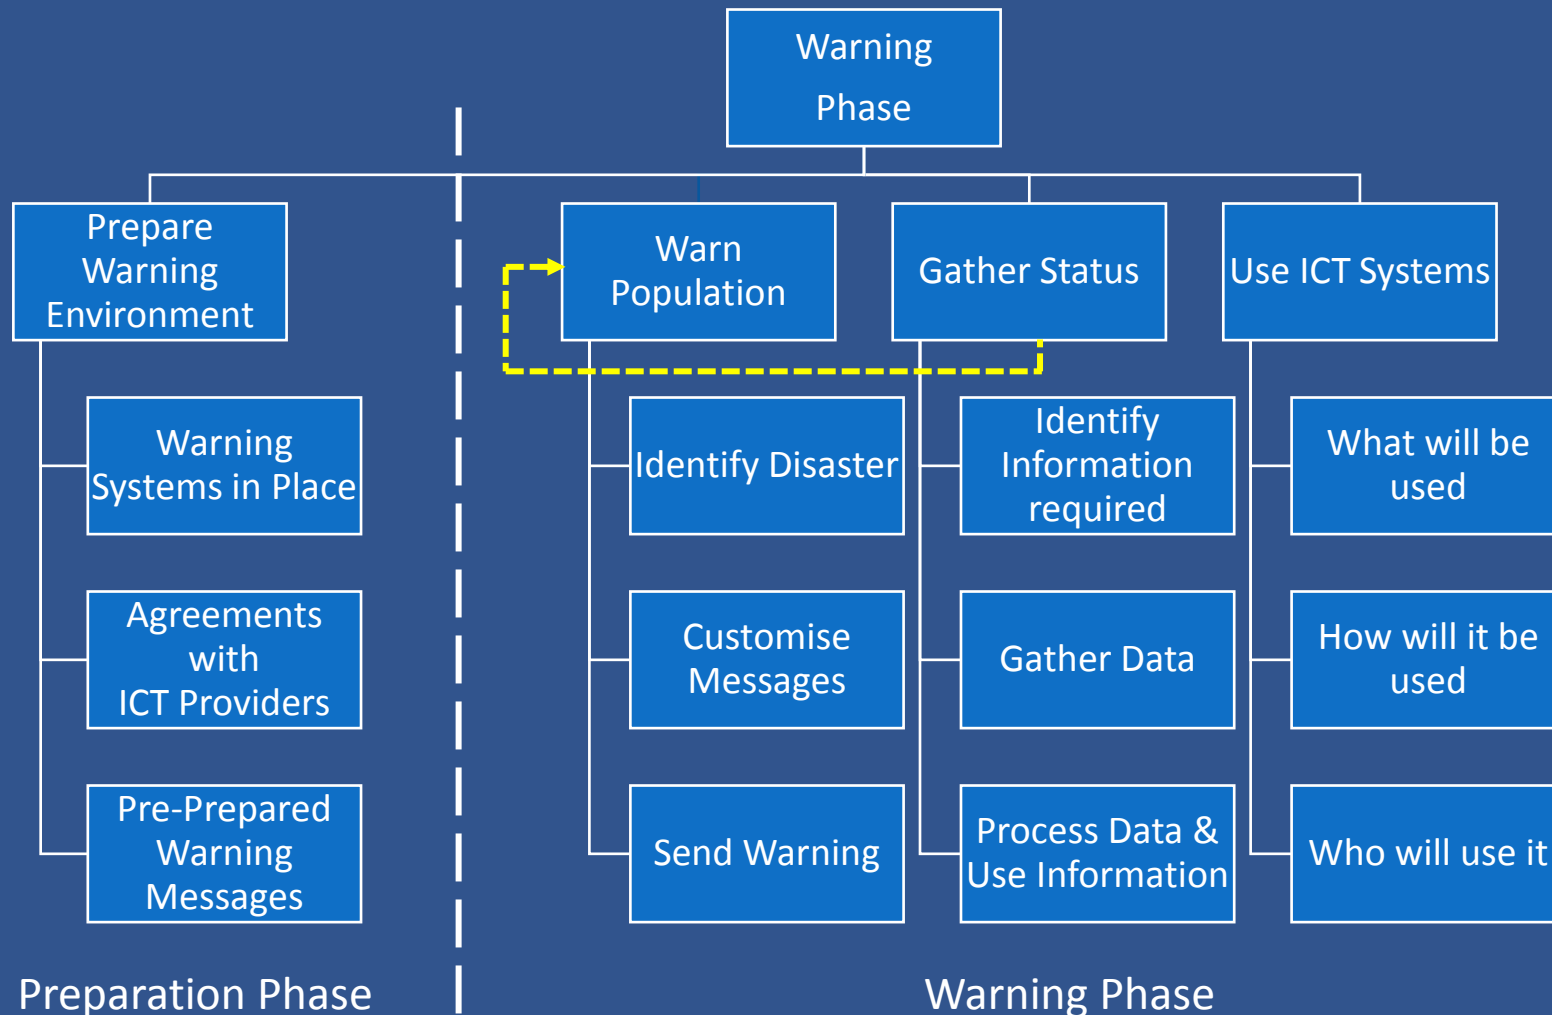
Warning Phase

Prepare Warning Environment

Warning Systems in Place

Agreements with ICT Providers

Pre-Prepared Warning Messages

Warn Population

Identify Disaster

Customise Messages

Send Warning

Gather Status

Identify Information required

Gather Data

Process Data & Use Information

Use ICT Systems

What will be used

How will it be used

Who will use it

Preparation Phase

Warning Phase